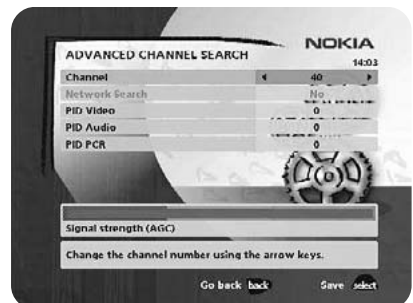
ADVANCED CHANNEL SEARCH

NOKIA

14:03

| Channel | 40 |
|---|---|
| Network Search | No |
| PID Video | 0 |
| PID Audio | 0 |
| PID PCR | 0 |

Signal strength (AGC)

Change the channel number using the arrow keys.

Go back back

Save select